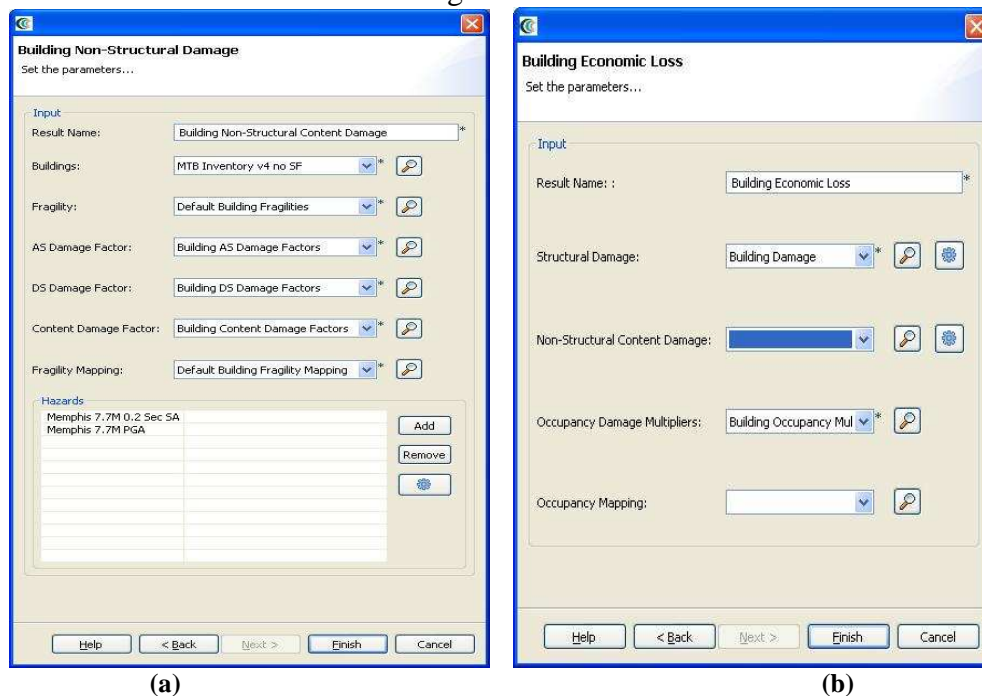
Building Non-Structural Damage
Set the parameters...

Input
Result Name: Building Non-Structural Content Damage *
Buildings: MTB Inventory v4 no SF *
Fragility: Default Building Fragilities *
AS Damage Factor: Building AS Damage Factors *
DS Damage Factor: Building DS Damage Factors *
Content Damage Factor: Building Content Damage Factors *
Fragility Mapping: Default Building Fragility Mapping *

Hazards
Memphis 7.7M 0.2 Sec SA
Memphis 7.7M PGA
Add
Remove

Help < Back Next > Finish Cancel

(a)

Building Economic Loss
Set the parameters...

Input
Result Name: : Building Economic Loss *
Structural Damage: Building Damage *
Non-Structural Content Damage:
Occupancy Damage Multipliers: Building Occupancy Mul *
Occupancy Mapping:

Help < Back Next > Finish Cancel

(b)